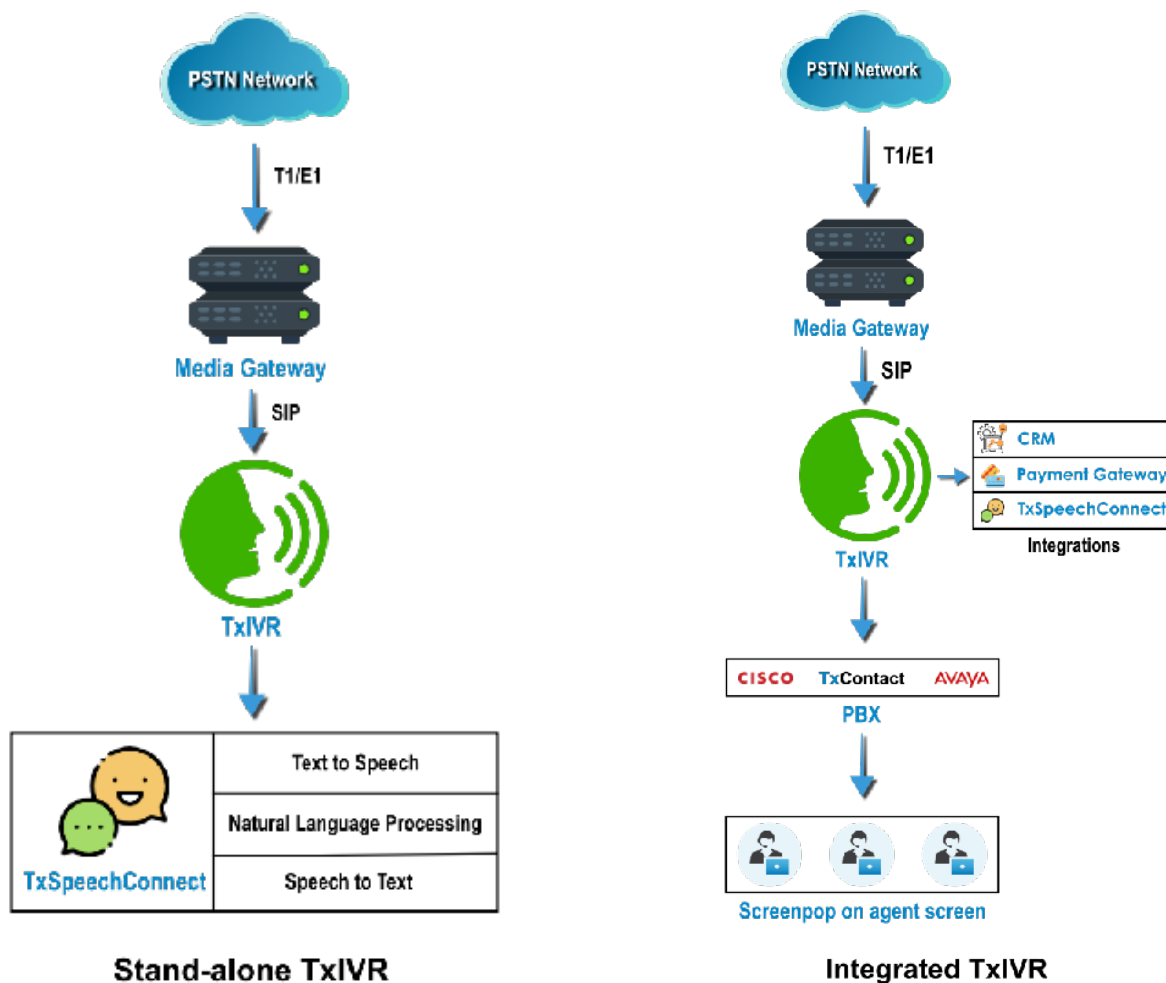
PSTN Network

T1/E1

Media Gateway

SIP

TxIVR

TxSpeechConnect

| Text to Speech |
|---|
| Natural Language Processing |
| Speech to Text |

Stand-alone TxIVR

PSTN Network

T1/E1

Media Gateway

SIP

TxIVR

| CRM |
|---|
| Payment Gateway |
| TxSpeechConnect |

Integrations

CISCO TxContact AVAYA

PBX

Screenpop on agent screen

Integrated TxIVR